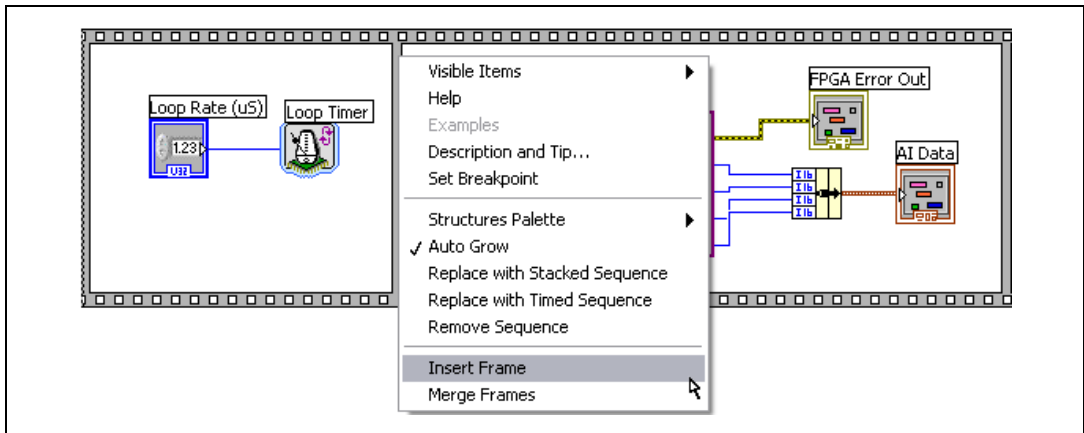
Loop Rate (uS)
1.23
U32
Loop Timer
Visible Items
Help
Examples
Description and Tip...
Set Breakpoint
Structures Palette
✓ Auto Grow
Replace with Stacked Sequence
Replace with Timed Sequence
Remove Sequence
Insert Frame
Merge Frames
FPGA Error Out
AI Data
I16
I16
I16
I16